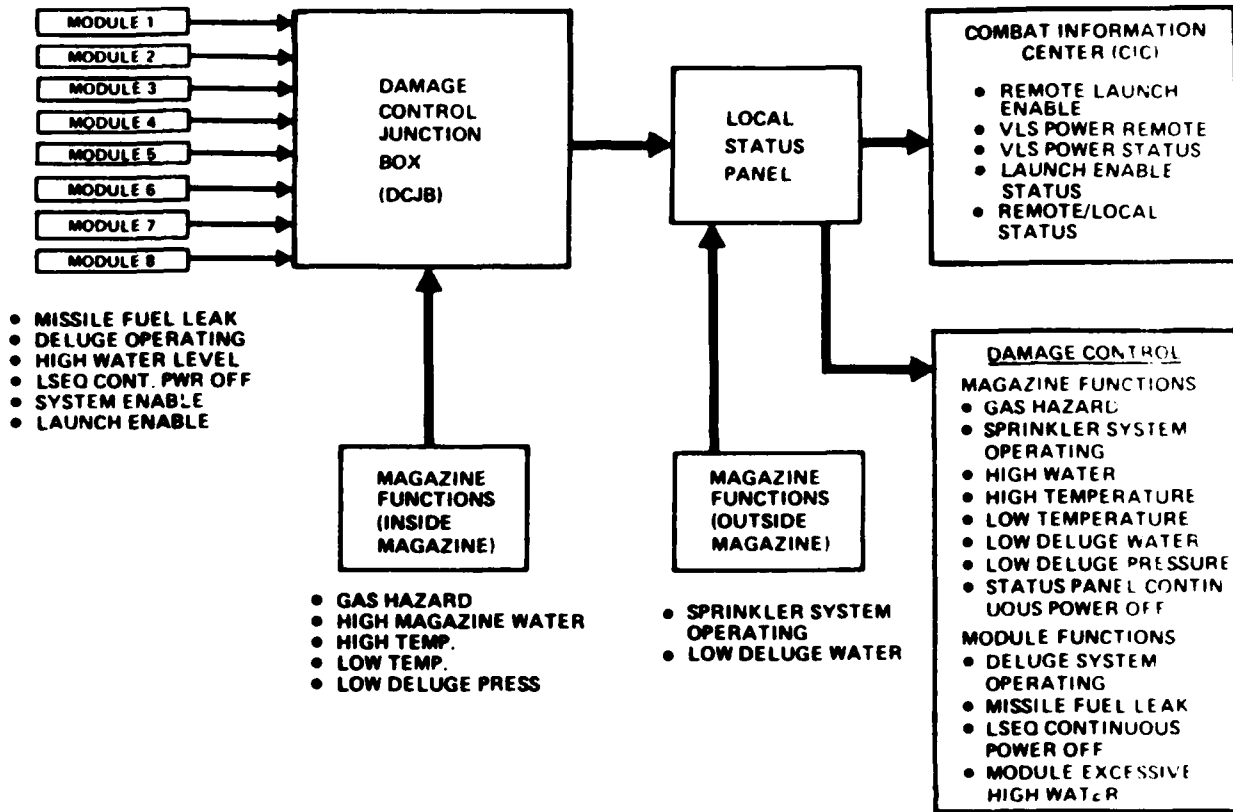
MODULE 1
MODULE 2
MODULE 3
MODULE 4
MODULE 5
MODULE 6
MODULE 7
MODULE 8

• MISSILE FUEL LEAK
• DELUGE OPERATING
• HIGH WATER LEVEL
• LSEQ CONT. PWR OFF
• SYSTEM ENABLE
• LAUNCH ENABLE

DAMAGE CONTROL JUNCTION BOX (DCJB)

MAGAZINE FUNCTIONS (INSIDE MAGAZINE)

• GAS HAZARD
• HIGH MAGAZINE WATER
• HIGH TEMP.
• LOW TEMP.
• LOW DELUGE PRESS

LOCAL STATUS PANEL

MAGAZINE FUNCTIONS (OUTSIDE MAGAZINE)

• SPRINKLER SYSTEM OPERATING
• LOW DELUGE WATER

COMBAT INFORMATION CENTER (CIC)

• REMOTE LAUNCH ENABLE
• VLS POWER REMOTE
• VLS POWER STATUS
• LAUNCH ENABLE STATUS
• REMOTE/LOCAL STATUS

DAMAGE CONTROL
MAGAZINE FUNCTIONS
• GAS HAZARD
• SPRINKLER SYSTEM OPERATING
• HIGH WATER
• HIGH TEMPERATURE
• LOW TEMPERATURE
• LOW DELUGE WATER
• LOW DELUGE PRESSURE
• STATUS PANEL CONTINUOUS POWER OFF
MODULE FUNCTIONS
• DELUGE SYSTEM OPERATING
• MISSILE FUEL LEAK
• LSEQ CONTINUOUS POWER OFF
• MODULE EXCESSIVE HIGH WATER